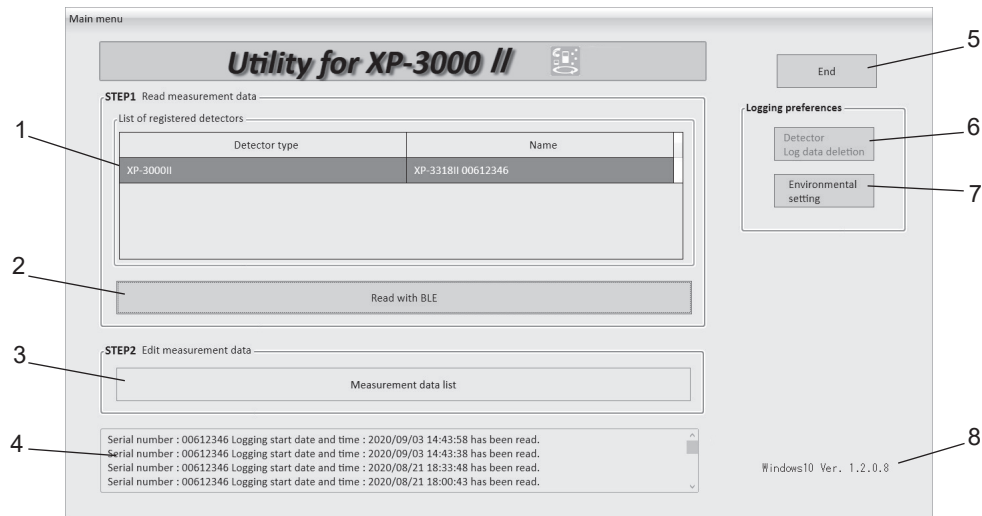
Main menu

Utility for XP-3000 II

End

STEP1 Read measurement data

List of registered detectors

| Detector type | Name |
|---|---|
| XP-3000II | XP-3318II 00612346 |

Read with BLE

Logging preferences

Detector Log data deletion

Environmental setting

STEP2 Edit measurement data

Measurement data list

Serial number : 00612346 Logging start date and time : 2020/09/03 14:43:58 has been read.
Serial number : 00612346 Logging start date and time : 2020/09/03 14:43:38 has been read.
Serial number : 00612346 Logging start date and time : 2020/08/21 18:33:48 has been read.
Serial number : 00612346 Logging start date and time : 2020/08/21 18:00:43 has been read.

Windows10 Ver. 1.2.0.8

1
2
3
4
5
6
7
8